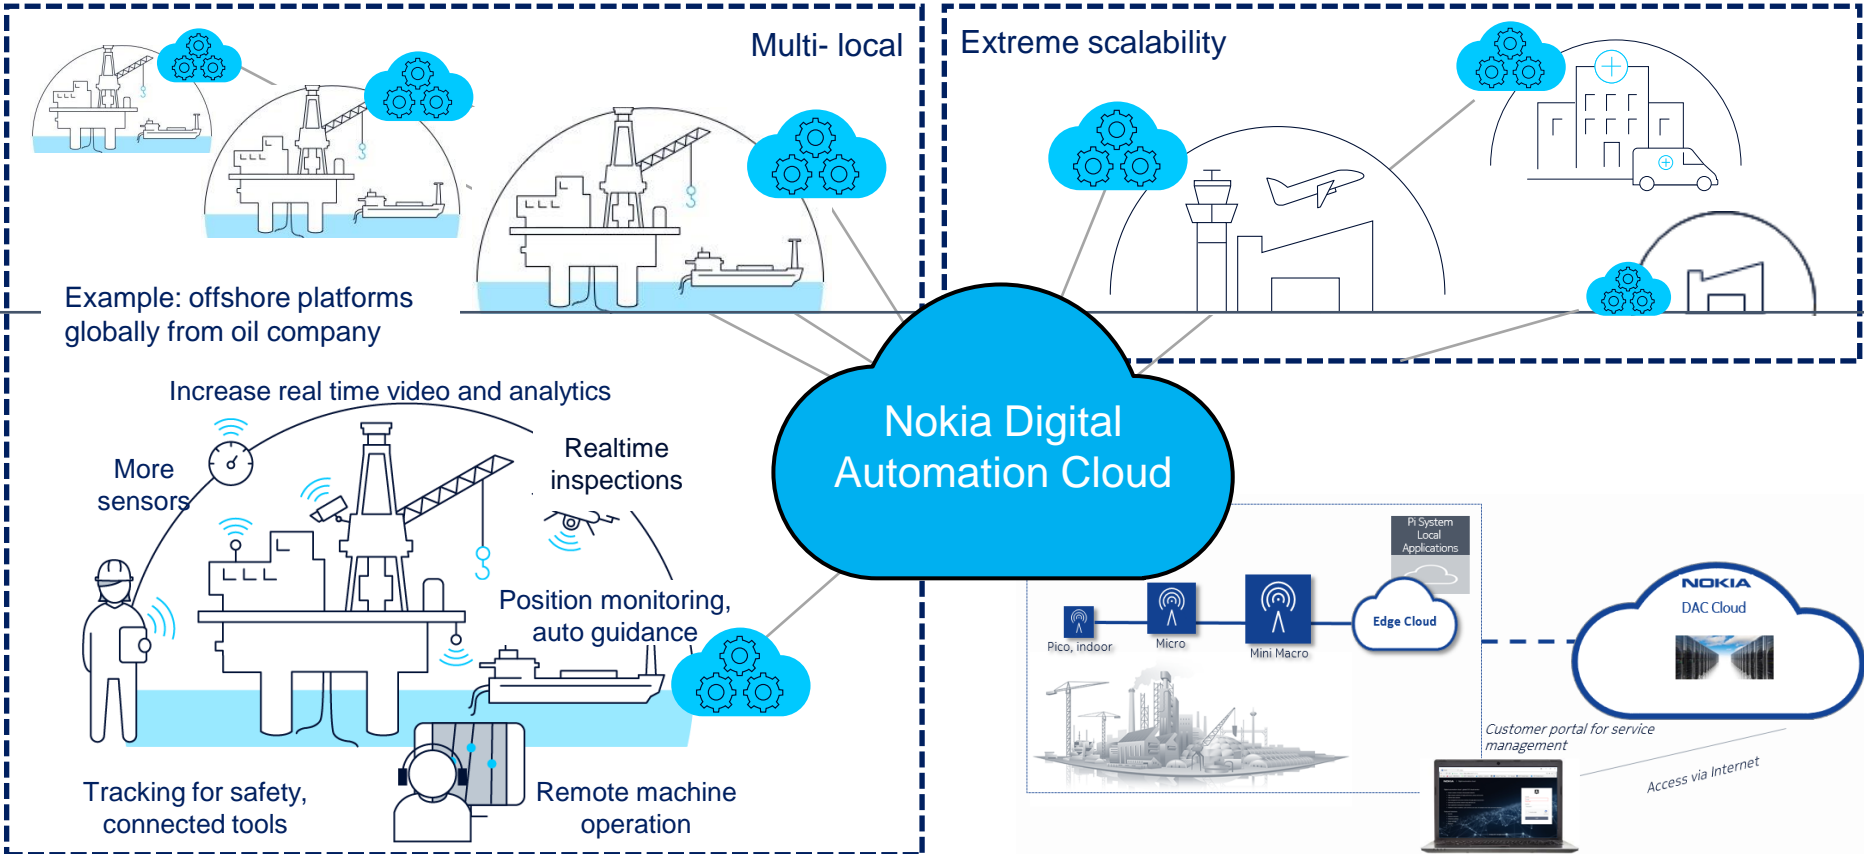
Multi- local

Extreme scalability

Example: offshore platforms globally from oil company

Increase real time video and analytics

More sensors

Realtime inspections

Position monitoring, auto guidance

Tracking for safety, connected tools

Remote machine operation

Nokia Digital Automation Cloud

Pi System Local Applications

Pico, indoor

Micro

Mini Macro

Edge Cloud

NOKIA

DAC Cloud

Customer portal for service management

Access via Internet